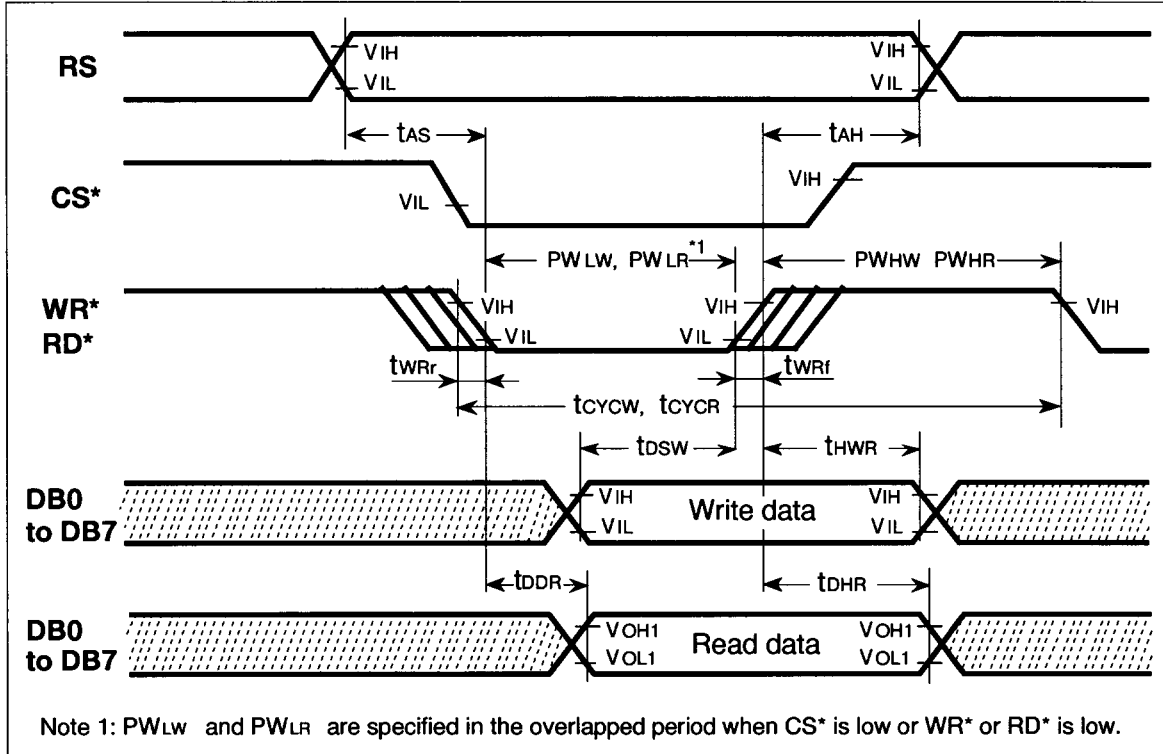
RS
$V_{IH}$
$V_{IL}$
$V_{IH}$
$V_{IL}$
$t_{AS}$
$t_{AH}$
CS*
$V_{IL}$
$V_{IH}$
$PW_{LW}$, $PW_{LR}$$^{*1}$
$PW_{HW}$ $PW_{HR}$
WR*
RD*
$V_{IH}$
$V_{IL}$
$V_{IH}$
$V_{IL}$
$V_{IH}$
$t_{WRr}$
$t_{WRf}$
$t_{CYCW}$, $t_{CYCR}$
$t_{DSW}$
$t_{HWR}$
DB0 to DB7
$V_{IH}$
$V_{IL}$
Write data
$V_{IH}$
$V_{IL}$
$t_{DDR}$
$t_{DHR}$
DB0 to DB7
$V_{OH1}$
$V_{OL1}$
Read data
$V_{OH1}$
$V_{OL1}$

Note 1: $PW_{LW}$ and $PW_{LR}$ are specified in the overlapped period when CS* is low or WR* or RD* is low.